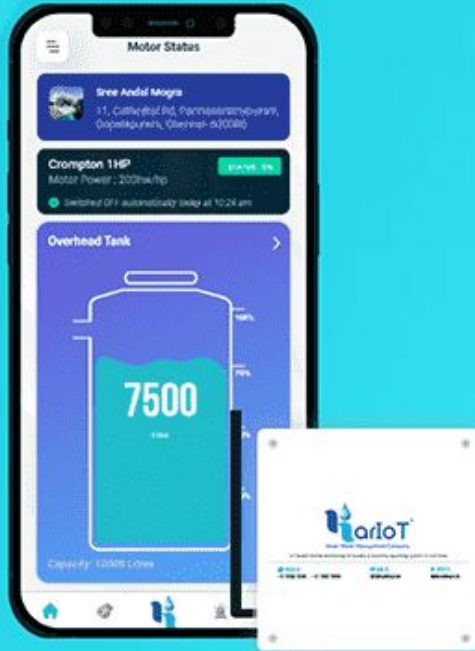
Motor Status

Sree Andal Mogra

11, Cathedral Rd, Parthasarathypuram, Gopalapuram, Chennai-600086

Crompton 1HP

Motor Power : 200kw/hp

STATUS : ON

Switched OFF automatically today at 10:24 am

Overhead Tank

100%

75%

7500

Litres

Capacity: 10000 Litres

HarIoT

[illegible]